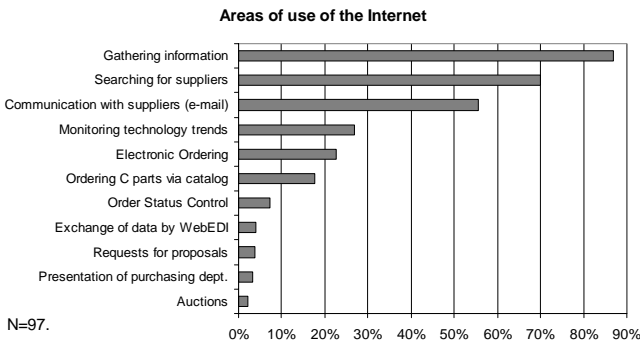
Areas of use of the Internet

Gathering information
Searching for suppliers
Communication with suppliers (e-mail)
Monitoring technology trends
Electronic Ordering
Ordering C parts via catalog
Order Status Control
Exchange of data by WebEDI
Requests for proposals
Presentation of purchasing dept.
Auctions

N=97.

0% 10% 20% 30% 40% 50% 60% 70% 80% 90%